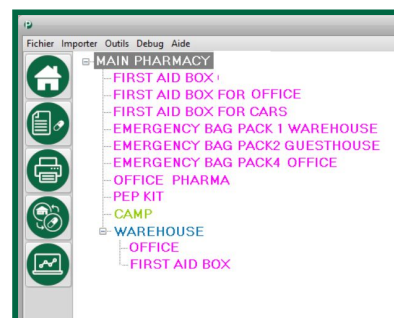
Fichier Importer Outils Debug Aide

MAIN PHARMACY
FIRST AID BOX
FIRST AID BOX FOR OFFICE
FIRST AID BOX FOR CARS
EMERGENCY BAG PACK 1 WAREHOUSE
EMERGENCY BAG PACK2 GUESTHOUSE
EMERGENCY BAG PACK4 OFFICE
OFFICE PHARMA
PEP KIT
CAMP
WAREHOUSE
OFFICE
FIRST AID BOX